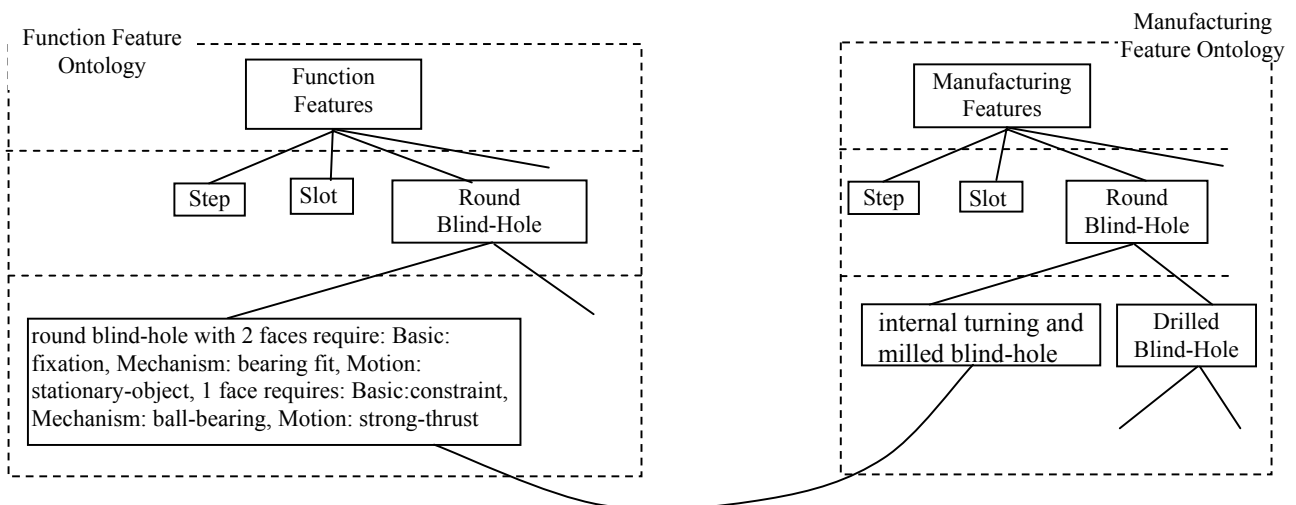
Function Feature Ontology

Function Features

Step

Slot

Round Blind-Hole

round blind-hole with 2 faces require: Basic: fixation, Mechanism: bearing fit, Motion: stationary-object, 1 face requires: Basic:constraint, Mechanism: ball-bearing, Motion: strong-thrust

Manufacturing Feature Ontology

Manufacturing Features

Step

Slot

Round Blind-Hole

internal turning and milled blind-hole

Drilled Blind-Hole